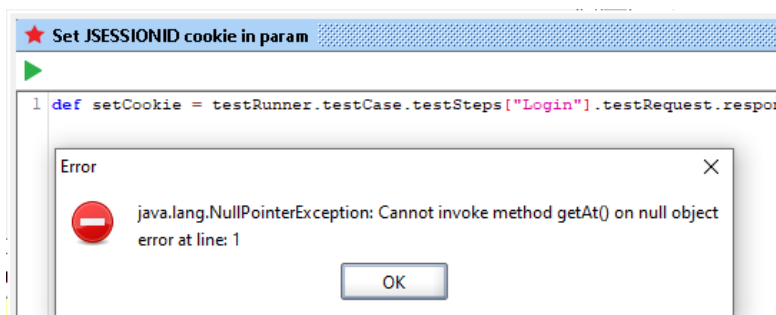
Set JSESSIONID cookie in param

1 def setCookie = testRunner.testCase.testSteps["Login"].testRequest.respo

Error

java.lang.NullPointerException: Cannot invoke method getAt() on null object
error at line: 1

OK